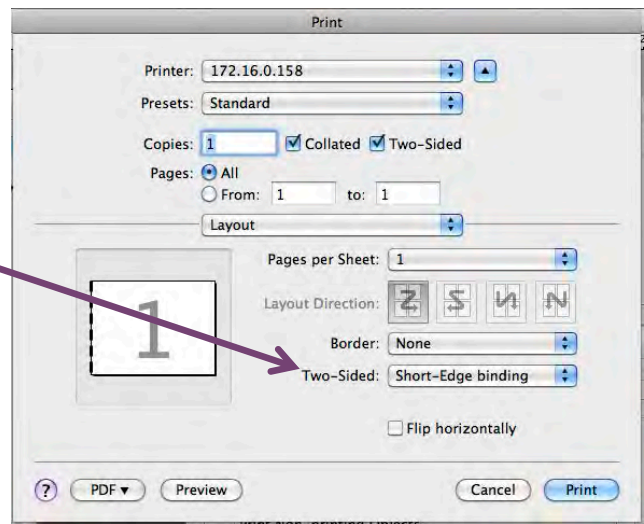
Print

Printer: 172.16.0.158

Presets: Standard

Copies: 1 Collated Two-Sided

Pages: All

From: 1 to: 1

Layout

1

Pages per Sheet: 1

Layout Direction:

Border: None

Two-Sided: Short-Edge binding

Flip horizontally

?

PDF ▾

Preview

Cancel

Print